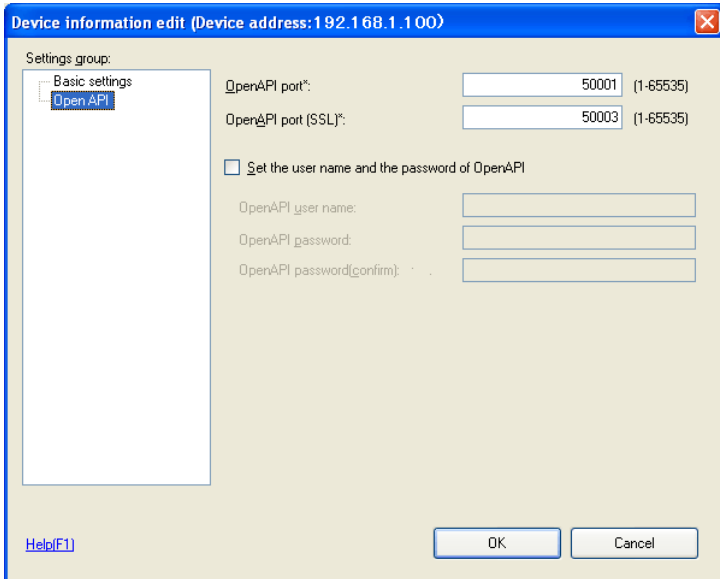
Device information edit (Device address:192.168.1.100)

Settings group:
Basic settings
Open API

OpenAPI port*: 50001 (1-65535)
OpenAPI port (SSL)*: 50003 (1-65535)

Set the user name and the password of OpenAPI

OpenAPI user name:
OpenAPI password:
OpenAPI password(confirm):

Help(F1)

OK
Cancel